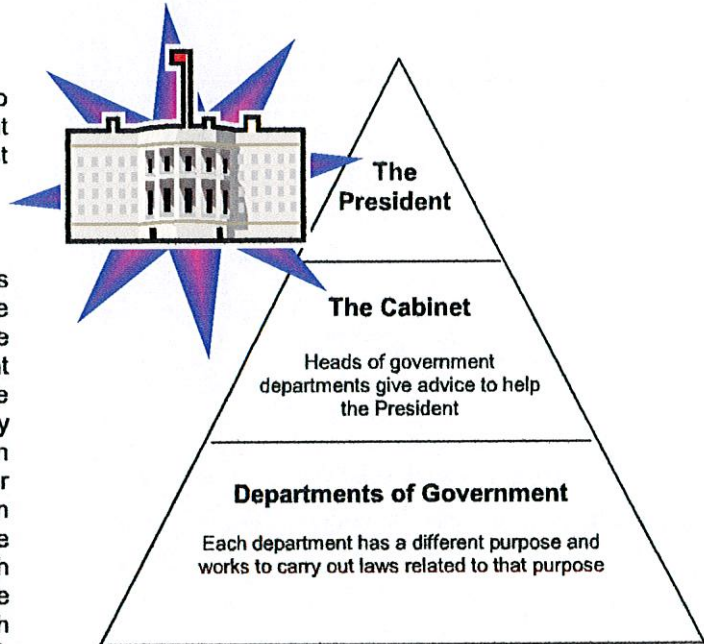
o
t
t

s
e
e
t
e
y
n
r
n
e
n
e
n

The President

The Cabinet

Heads of government departments give advice to help the President

Departments of Government

Each department has a different purpose and works to carry out laws related to that purpose